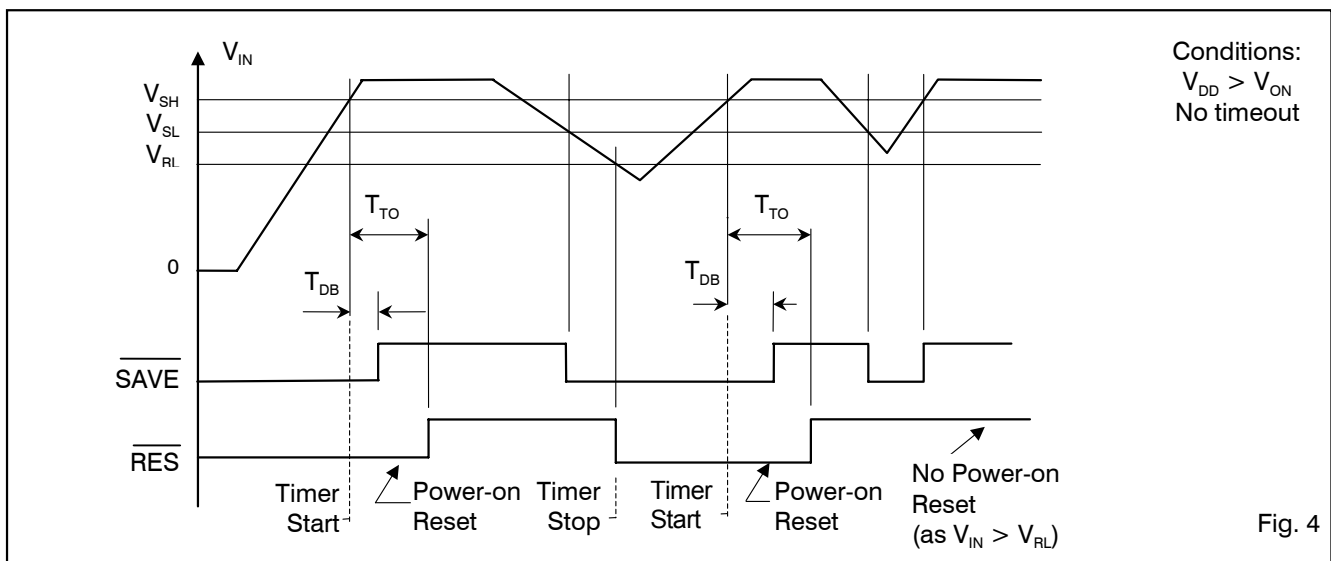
$V_{IN}$

Conditions: $V_{DD} > V_{ON}$ No timeout

$V_{SH}$
$V_{SL}$
$V_{RL}$

$T_{TO}$

$T_{TO}$

0

$T_{DB}$

$T_{DB}$

$\overline{SAVE}$

$\overline{RES}$

Timer Start

Power-on Reset

Timer Stop

Timer Start

Power-on Reset

No Power-on Reset (as $V_{IN} > V_{RL}$)

Fig. 4